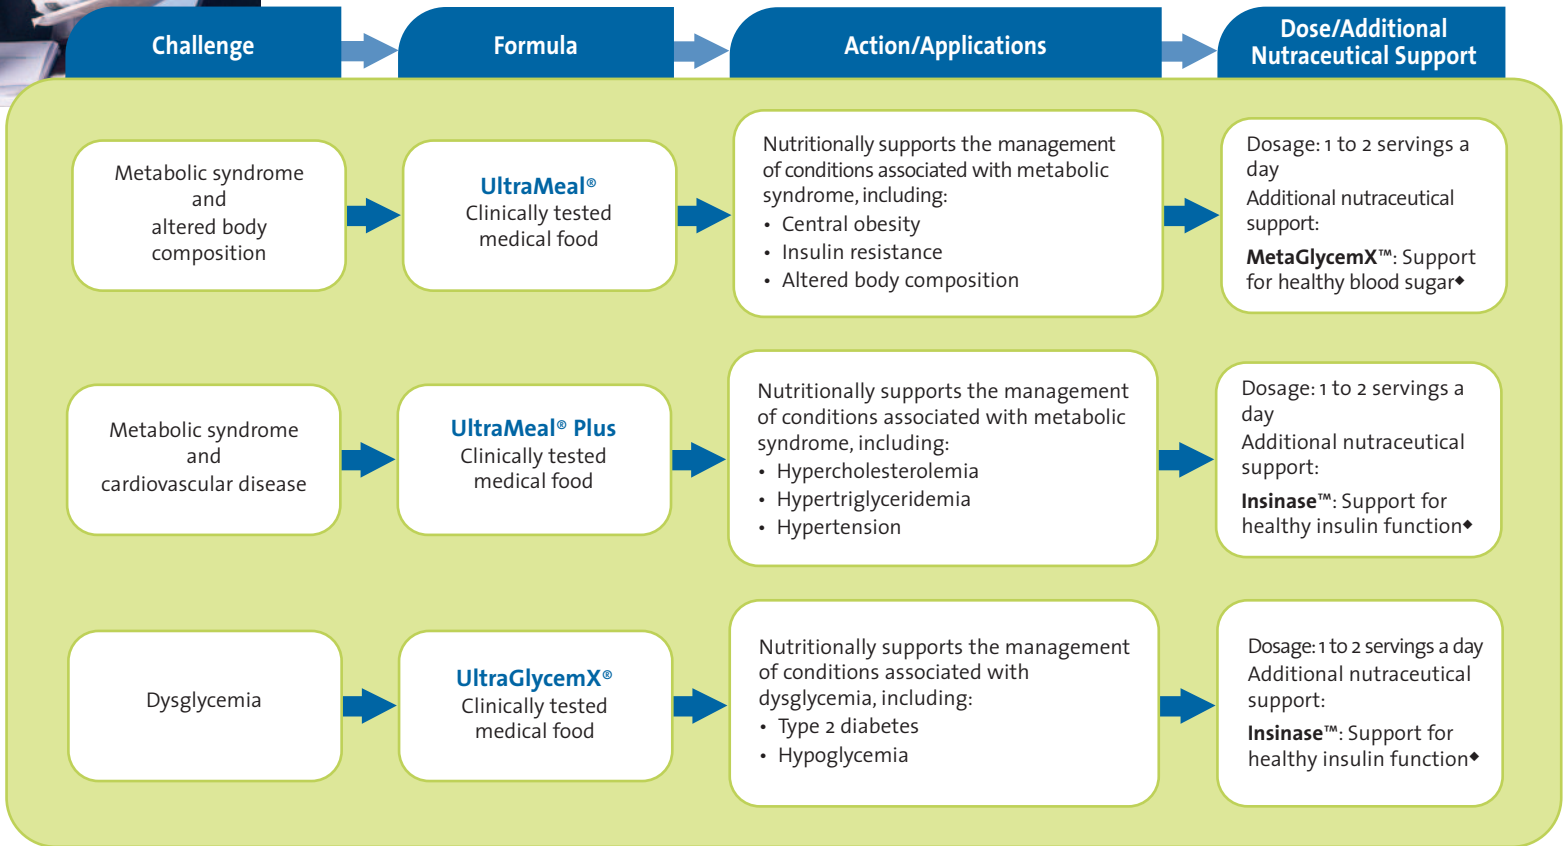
Challenge

Formula

Action/Applications

Dose/Additional Nutraceutical Support

Metabolic syndrome and altered body composition

UltraMeal®
Clinically tested medical food

Nutritionally supports the management of conditions associated with metabolic syndrome, including:
• Central obesity
• Insulin resistance
• Altered body composition

Dosage: 1 to 2 servings a day
Additional nutraceutical support:
**MetaGlycemX**™: Support for healthy blood sugar◆

Metabolic syndrome and cardiovascular disease

UltraMeal® Plus
Clinically tested medical food

Nutritionally supports the management of conditions associated with metabolic syndrome, including:
• Hypercholesterolemia
• Hypertriglyceridemia
• Hypertension

Dosage: 1 to 2 servings a day
Additional nutraceutical support:
**Insinase**™: Support for healthy insulin function◆

Dysglycemia

UltraGlycemX®
Clinically tested medical food

Nutritionally supports the management of conditions associated with dysglycemia, including:
• Type 2 diabetes
• Hypoglycemia

Dosage: 1 to 2 servings a day
Additional nutraceutical support:
**Insinase**™: Support for healthy insulin function◆